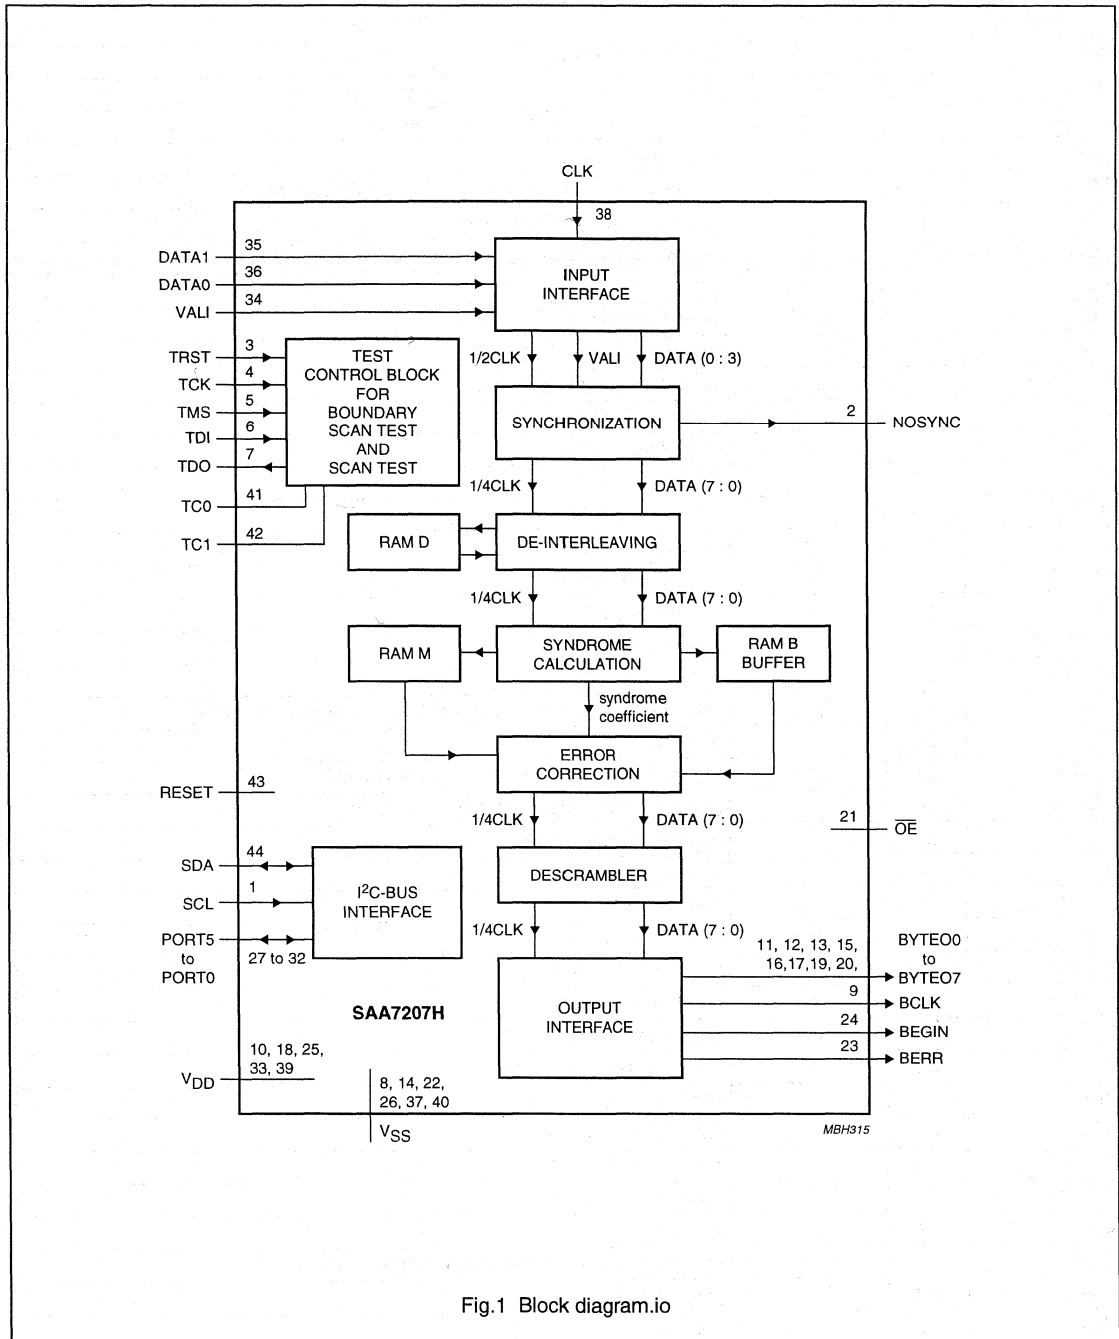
CLK

38

DATA1 35
DATA0 36
VALI 34

INPUT INTERFACE

1/2CLK VALI DATA (0 : 3)

TRST 3
TCK 4
TMS 5
TDI 6
TDO 7

TEST CONTROL BLOCK FOR BOUNDARY SCAN TEST AND SCAN TEST

TC0 41
TC1 42

SYNCHRONIZATION

2 NOSYNC

1/4CLK DATA (7 : 0)

RAM D

DE-INTERLEAVING

1/4CLK DATA (7 : 0)

RAM M

SYNDROME CALCULATION

RAM B BUFFER

syndrome coefficient

ERROR CORRECTION

RESET 43

1/4CLK DATA (7 : 0)

21 $\overline{OE}$

SDA 44
SCL 1
PORT5 to PORT0 27 to 32

I$^2$C-BUS INTERFACE

DESCRAMBLER

1/4CLK DATA (7 : 0)

11, 12, 13, 15, 16,17,19, 20,
BYTEO0 to BYTEO7
9 BCLK
24 BEGIN
23 BERR

OUTPUT INTERFACE

SAA7207H

10, 18, 25, 33, 39
$V_{DD}$

8, 14, 22, 26, 37, 40
$V_{SS}$

MBH315

Fig.1 Block diagram.io